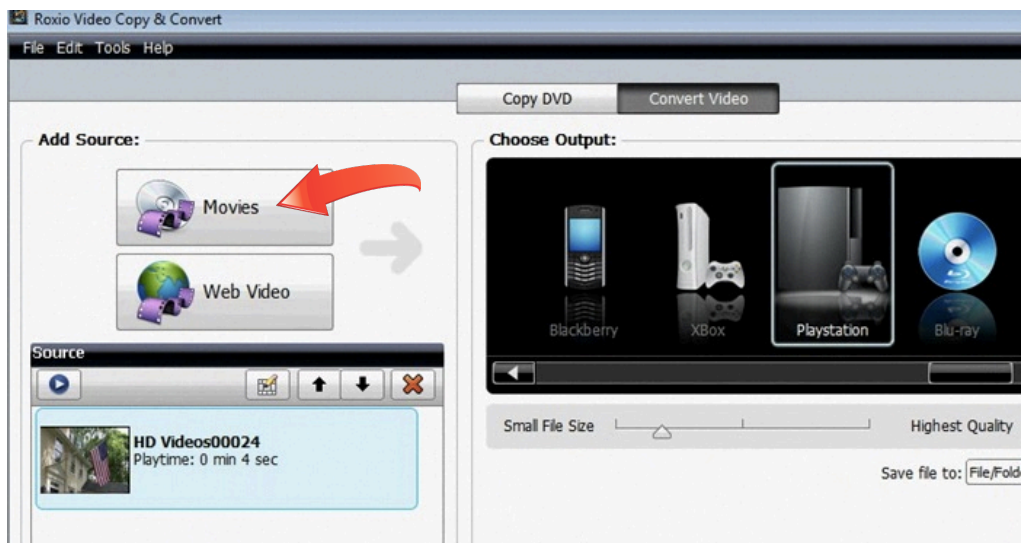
Roxio Video Copy & Convert

File Edit Tools Help

Copy DVD
Convert Video

Add Source:

Movies

Web Video

Source

HD Videos00024
Playtime: 0 min 4 sec

Choose Output:

Blackberry
XBox
Playstation
Blu-ray

Small File Size
Highest Quality

Save file to: File/Fold